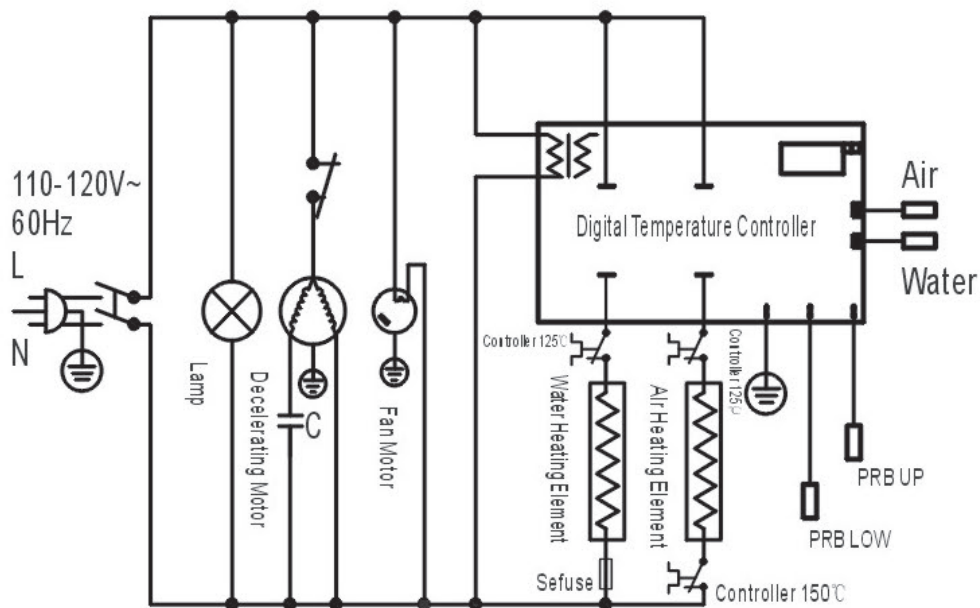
110-120V~
60Hz
L
N

Lamp

Decelerating Motor

C

Fan Motor

Digital Temperature Controller

Air

Water

Controller 125℃

Water Heating Element

Controller 125℃

Air Heating Element

Sefuse

Controller 150℃

PRB UP

PRB LOW